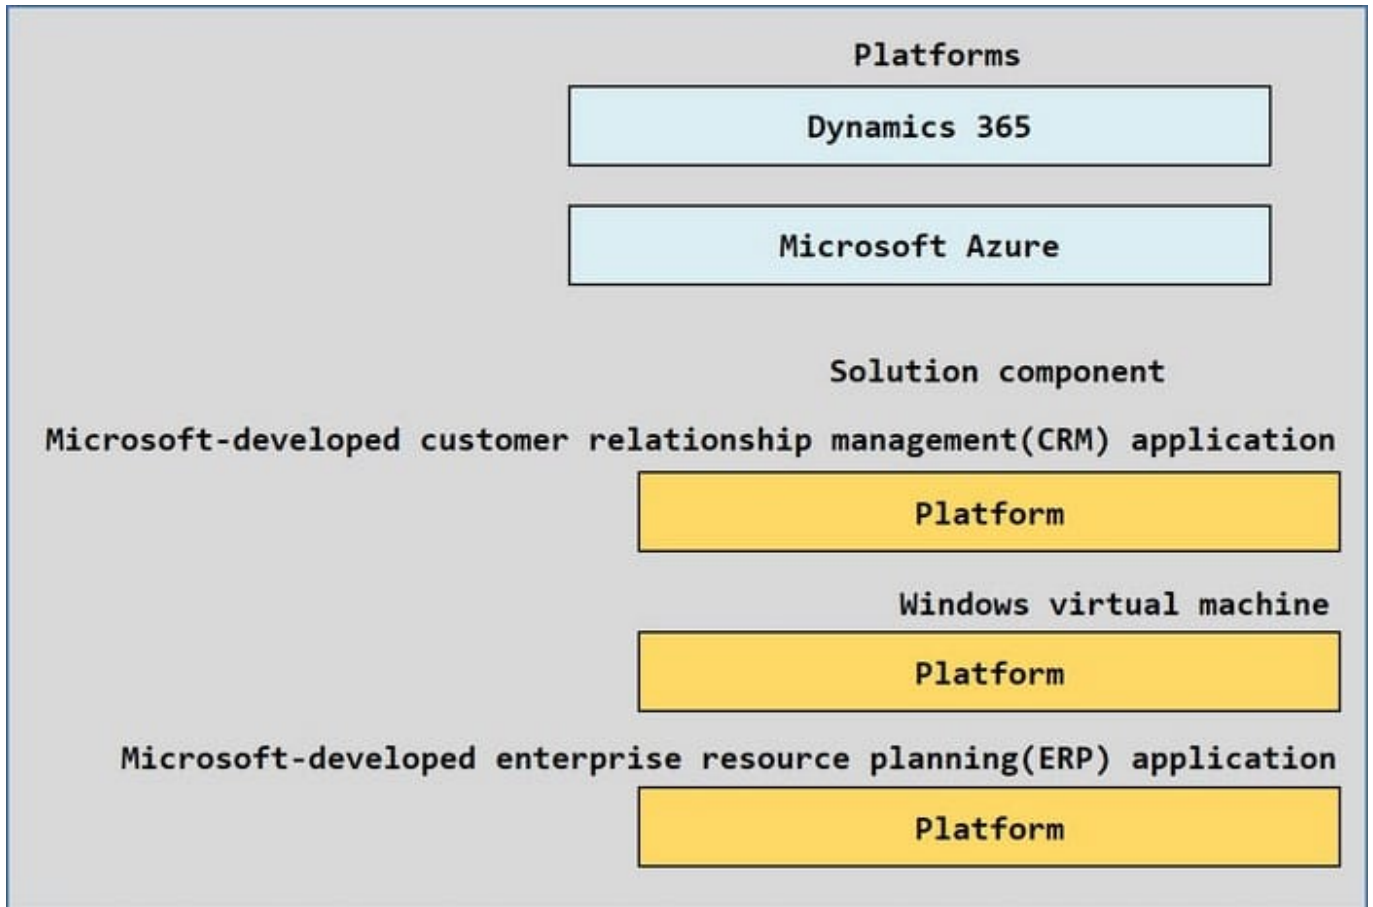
Platforms

Dynamics 365

Microsoft Azure

Solution component

Microsoft-developed customer relationship management(CRM) application

Platform

Windows virtual machine

Platform

Microsoft-developed enterprise resource planning(ERP) application

Platform